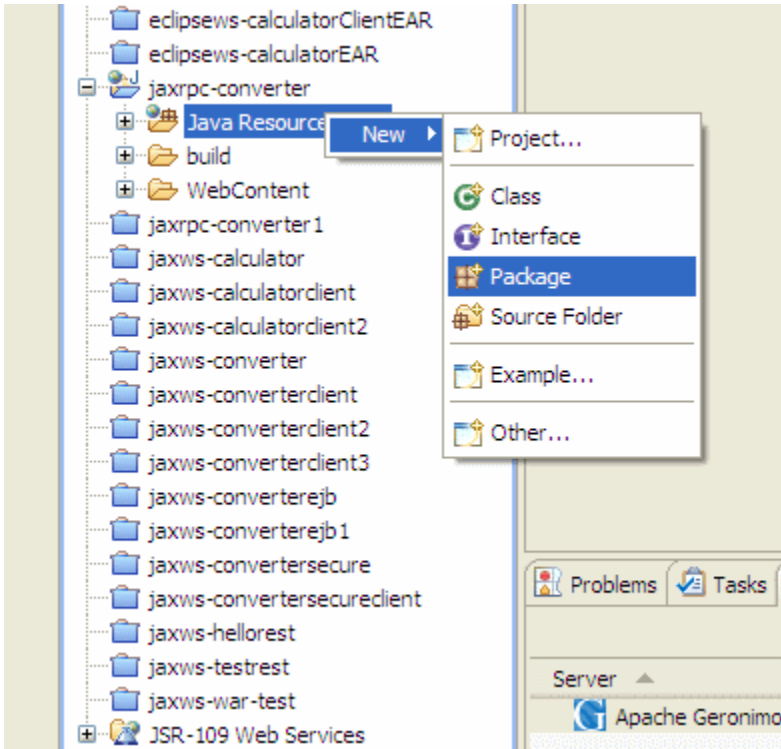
eclipsews-calculatorClientEAR
eclipsews-calculatorEAR
jaxrpc-converter
Java Resource
build
WebContent
jaxrpc-converter1
jaxws-calculator
jaxws-calculatorclient
jaxws-calculatorclient2
jaxws-converter
jaxws-converterclient
jaxws-converterclient2
jaxws-converterclient3
jaxws-converterejb
jaxws-converterejb1
jaxws-convertersecure
jaxws-convertersecureclient
jaxws-hellorest
jaxws-testrest
jaxws-war-test
JSR-109 Web Services

New

Project...
Class
Interface
Package
Source Folder
Example...
Other...

Problems
Tasks
Server
Apache Geronimo